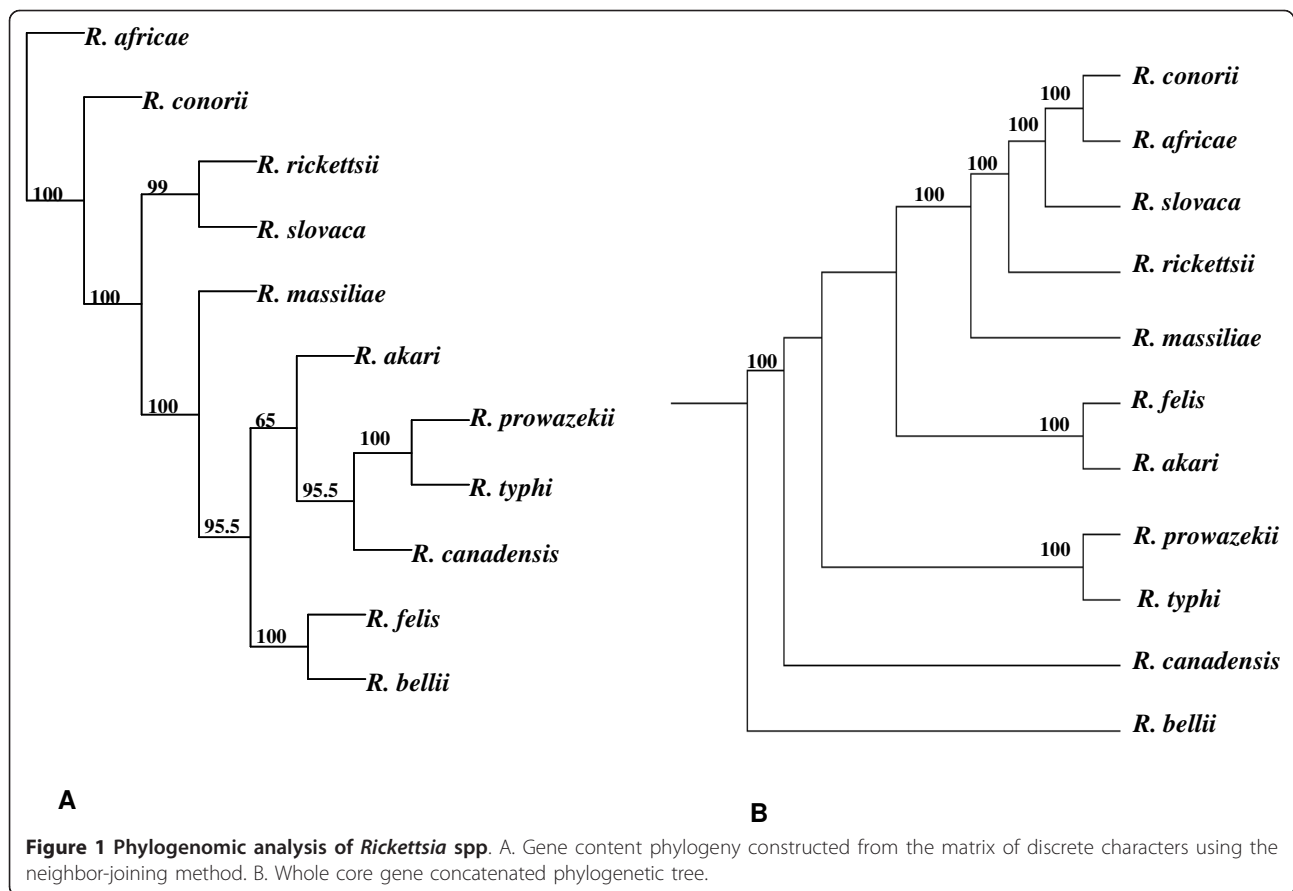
R. africae

R. conorii

100

99

R. rickettsii

R. slovaca

100

R. massiliae

R. akari

100

65

100

R. prowazekii

95.5

R. typhi

R. canadensis

95.5

R. felis

100

R. bellii

A

100

R. conorii

100

R. africae

100

100

R. slovaca

R. rickettsii

R. massiliae

100

R. felis

100

R. akari

100

R. prowazekii

R. typhi

R. canadensis

R. bellii

B

**Figure 1 Phylogenomic analysis of *Rickettsia* spp**. A. Gene content phylogeny constructed from the matrix of discrete characters using the neighbor-joining method. B. Whole core gene concatenated phylogenetic tree.